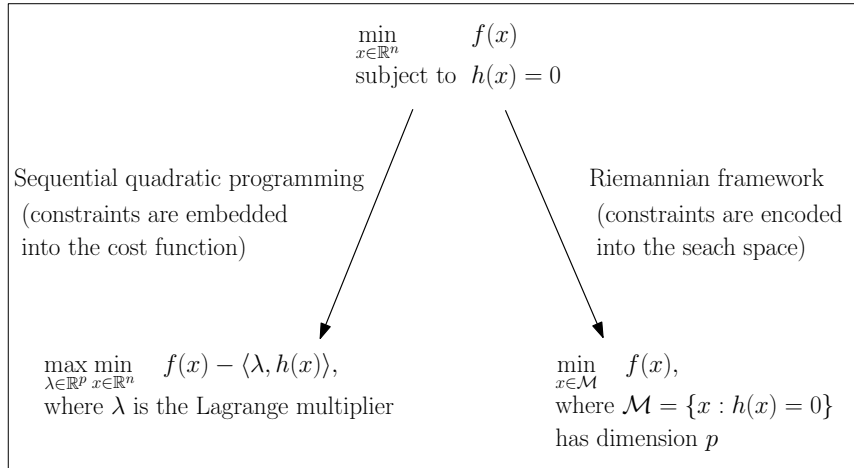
$\min_{x \in \mathbb{R}^n} \quad f(x)$
subject to $h(x) = 0$

Sequential quadratic programming
(constraints are embedded
into the cost function)

Riemannian framework
(constraints are encoded
into the seach space)

$\max_{\lambda \in \mathbb{R}^p} \min_{x \in \mathbb{R}^n} \quad f(x) - \langle \lambda, h(x) \rangle,$
where $\lambda$ is the Lagrange multiplier

$\min_{x \in \mathcal{M}} \quad f(x),$
where $\mathcal{M} = \{x : h(x) = 0\}$
has dimension $p$